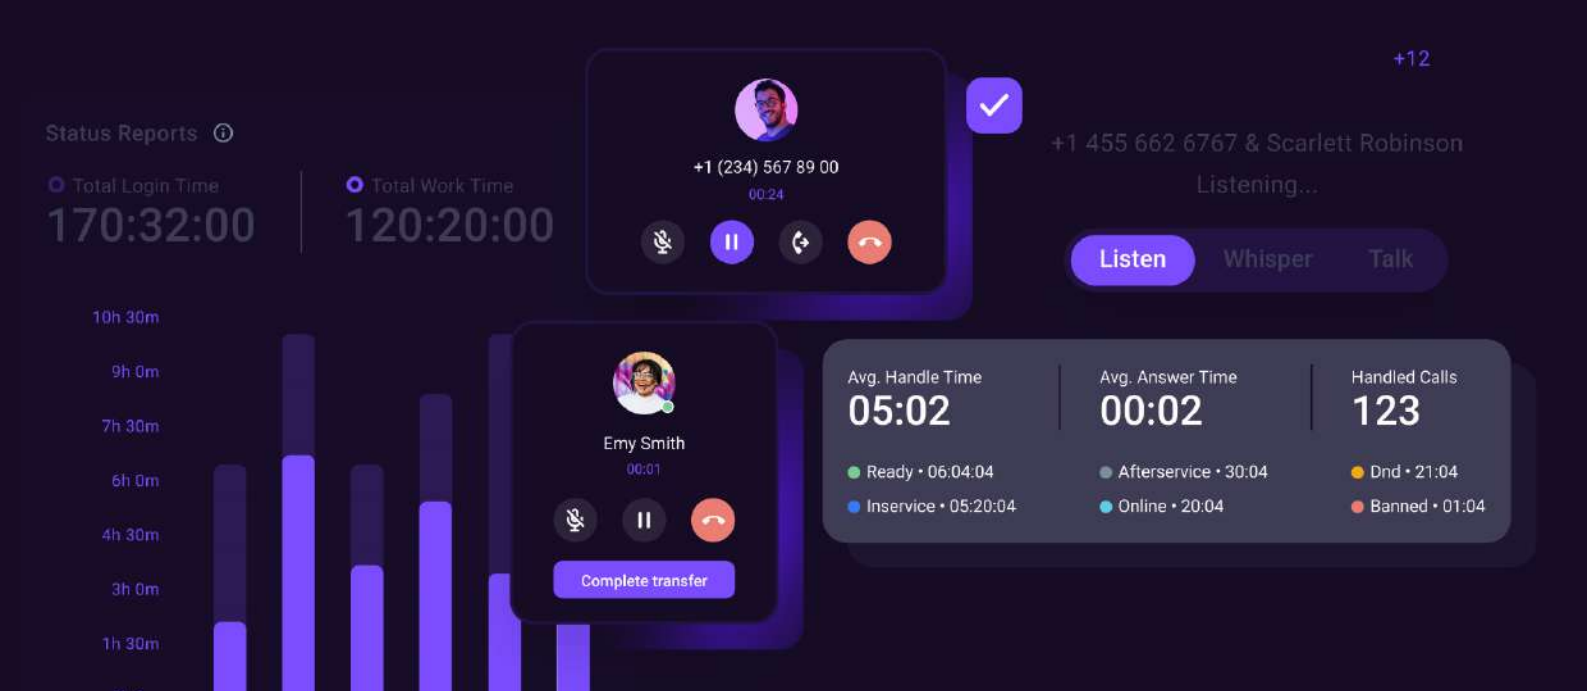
+12

Status Reports

Total Login Time
170:32:00

Total Work Time
120:20:00

+1 (234) 567 89 00
00:24

+1 455 662 6767 & Scarlett Robinson
Listening...

Listen Whisper Talk

10h 30m
9h 0m
7h 30m
6h 0m
4h 30m
3h 0m
1h 30m

Emy Smith
00:01

Complete transfer

Avg. Handle Time
05:02

Avg. Answer Time
00:02

Handled Calls
123

Ready • 06:04:04
Inservice • 05:20:04
Afterservice • 30:04
Online • 20:04
Dnd • 21:04
Banned • 01:04